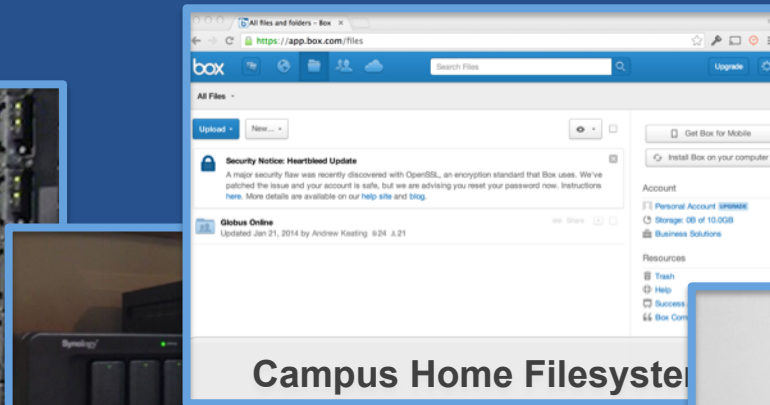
All files and folders – Box

https://app.box.com/files

box

Search Files

Upgrade

All Files

Upload

New...

Get Box for Mobile

Install Box on your computer

Security Notice: Heartbleed Update

A major security flaw was recently discovered with OpenSSL, an encryption standard that Box uses. We've patched the issue and your account is safe, but we are advising you reset your password now. Instructions here. More details are available on our help site and blog.

Account

Personal Account UPGRADE

Storage: 0B of 10.0GB

Business Solutions

Globus Online

Updated Jan 21, 2014 by Andrew Keating 24 21

Share

Resources

Trash

Help

Success

Box Com

Synology

Campus Home Filesyste